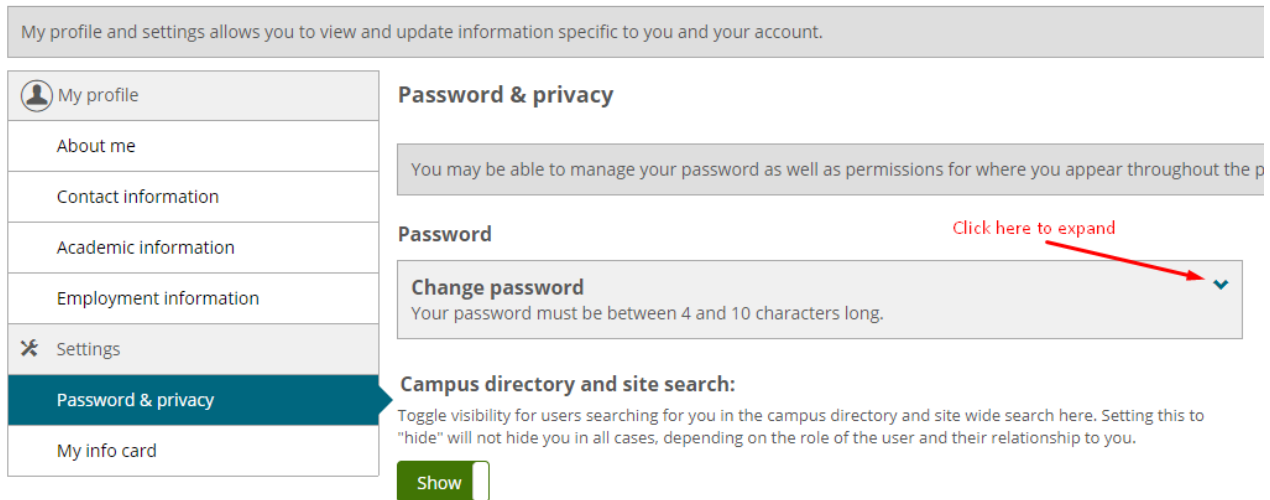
My profile and settings allows you to view and update information specific to you and your account.

My profile

About me

Contact information

Academic information

Employment information

Settings

Password & privacy

My info card

Password & privacy

You may be able to manage your password as well as permissions for where you appear throughout the p

Password

Click here to expand

Change password

Your password must be between 4 and 10 characters long.

Campus directory and site search:

Toggle visibility for users searching for you in the campus directory and site wide search here. Setting this to "hide" will not hide you in all cases, depending on the role of the user and their relationship to you.

Show